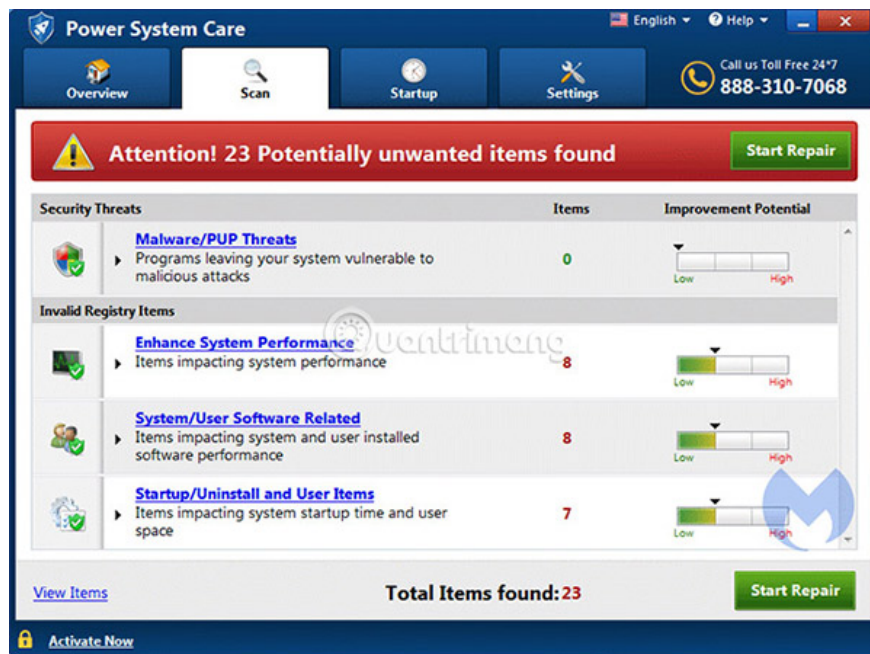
Power System Care

English ▾ Help ▾

Overview | Scan | Startup | Settings

Call us Toll Free 24*7
888-310-7068

Attention! 23 Potentially unwanted items found

Start Repair

| Security Threats | Items | Improvement Potential |
|---|---|---|
| Malware/PUP Threats ▸ Programs leaving your system vulnerable to malicious attacks | 0 | Low High |
| Invalid Registry Items | | |
| Enhance System Performance ▸ Items impacting system performance | 8 | Low High |
| System/User Software Related ▸ Items impacting system and user installed software performance | 8 | Low High |
| Startup/Uninstall and User Items ▸ Items impacting system startup time and user space | 7 | Low High |

quantrimang

View Items

Total Items found: 23

Start Repair

Activate Now